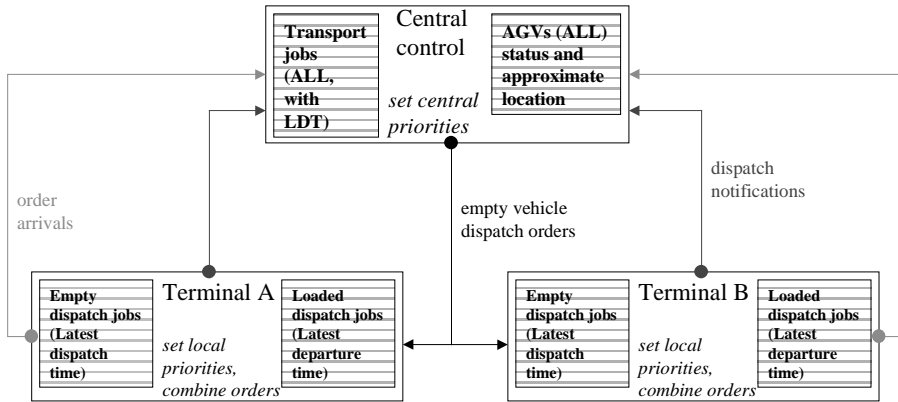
Transport jobs (ALL, with LDT)

Central control

set central priorities

AGVs (ALL) status and approximate location

order arrivals

empty vehicle dispatch orders

dispatch notifications

Empty dispatch jobs (Latest dispatch time)

Terminal A

set local priorities, combine orders

Loaded dispatch jobs (Latest departure time)

Empty dispatch jobs (Latest dispatch time)

Terminal B

set local priorities, combine orders

Loaded dispatch jobs (Latest departure time)